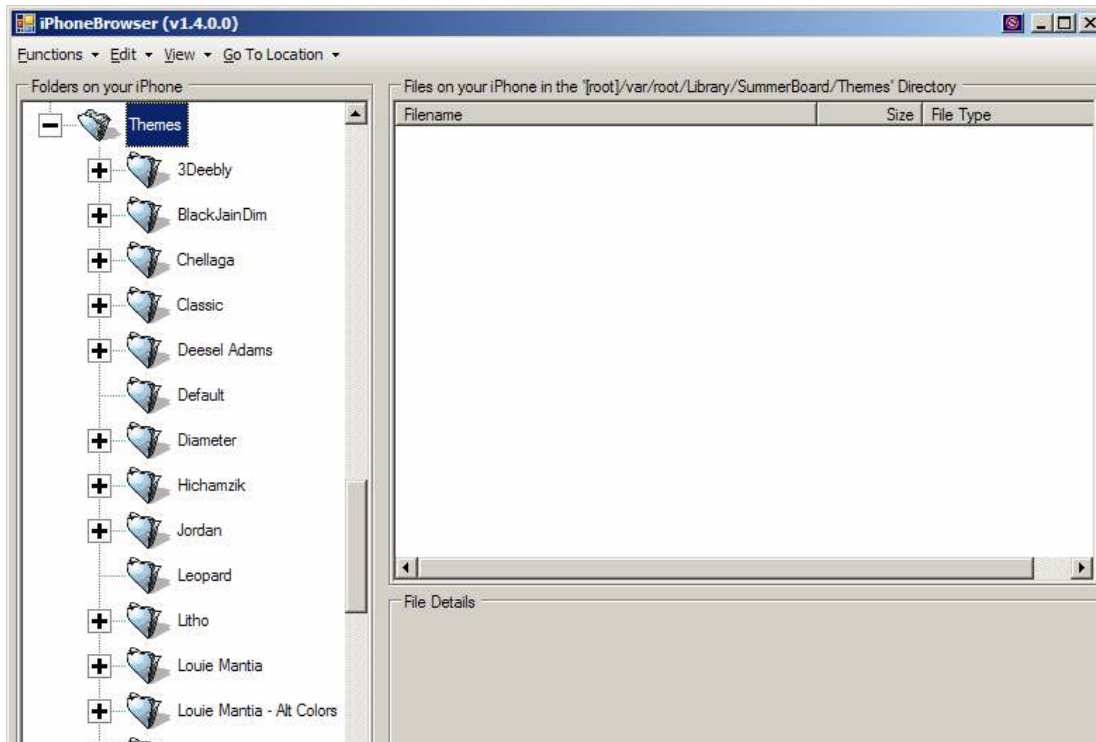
iPhoneBrowser (v1.4.0.0)

Functions ▾ Edit ▾ View ▾ Go To Location ▾

Folders on your iPhone

Themes
3Deebly
BlackJainDim
Chellaga
Classic
Deesel Adams
Default
Diameter
Hichamzik
Jordan
Leopard
Litho
Louie Mantia
Louie Mantia - Alt Colors

Files on your iPhone in the '[root]/var/root/Library/SummerBoard/Themes' Directory

| Filename | Size | File Type |
|---|---|---|

File Details